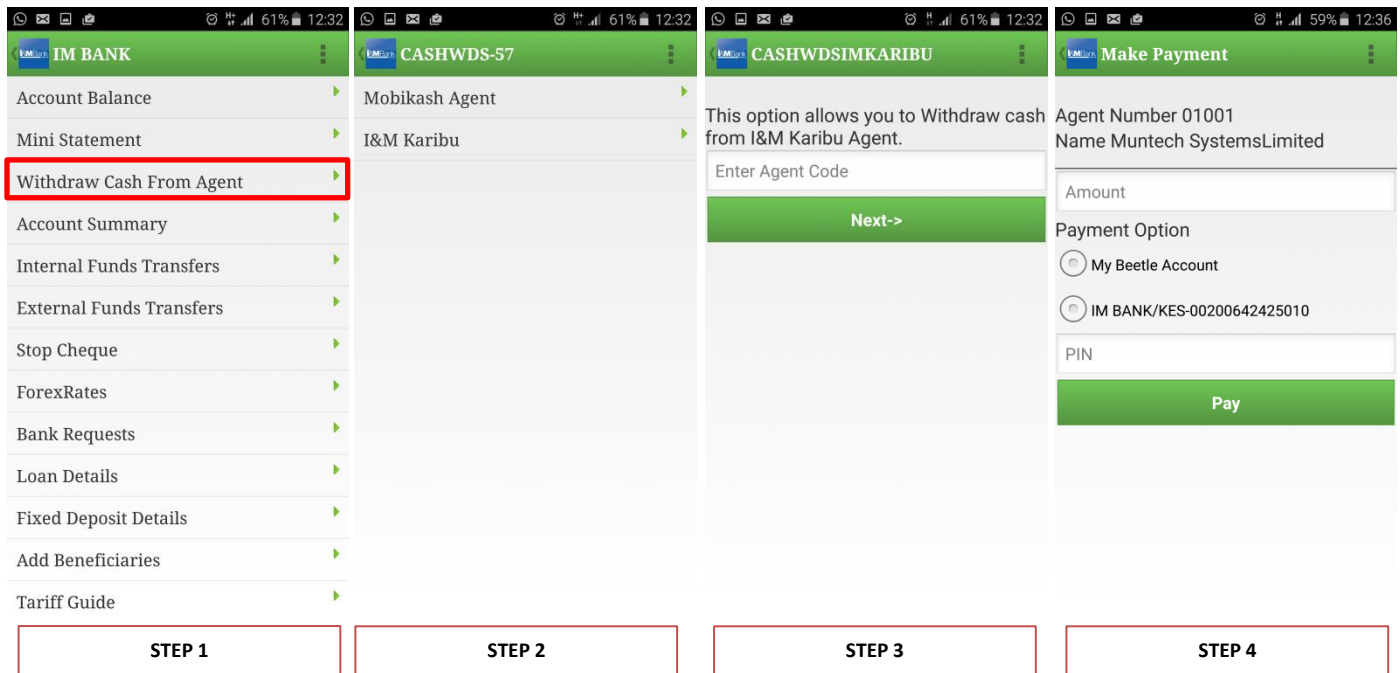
61% 12:32

I&M Bank IM BANK

Account Balance

Mini Statement

Withdraw Cash From Agent

Account Summary

Internal Funds Transfers

External Funds Transfers

Stop Cheque

ForexRates

Bank Requests

Loan Details

Fixed Deposit Details

Add Beneficiaries

Tariff Guide

STEP 1

61% 12:32

I&M Bank CASHWDS-57

Mobikash Agent

I&M Karibu

STEP 2

61% 12:32

I&M Bank CASHWDSIMKARIBU

This option allows you to Withdraw cash from I&M Karibu Agent.

Enter Agent Code

Next->

STEP 3

59% 12:36

I&M Bank Make Payment

Agent Number 01001
Name Muntech SystemsLimited

Amount

Payment Option

My Beetle Account

IM BANK/KES-00200642425010

PIN

Pay

STEP 4